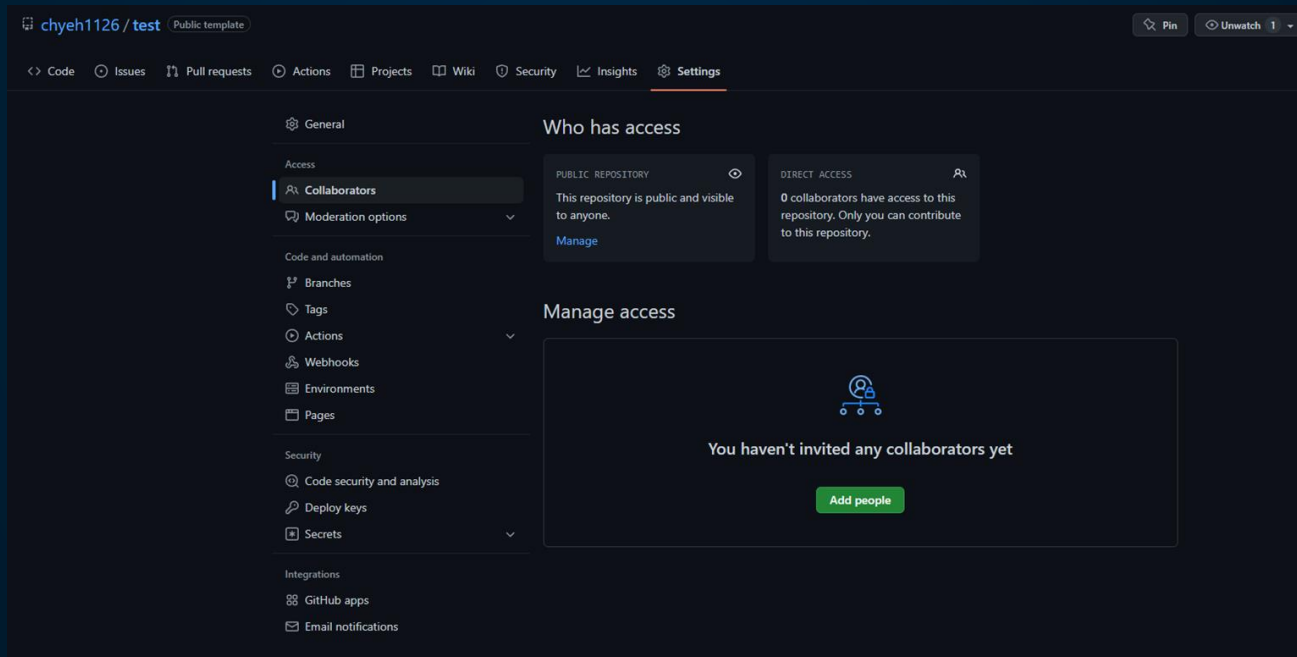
chyeh1126 / test Public template

Pin Unwatch 1

Code Issues Pull requests Actions Projects Wiki Security Insights Settings

General

Access

Collaborators

Moderation options

Code and automation

Branches

Tags

Actions

Webhooks

Environments

Pages

Security

Code security and analysis

Deploy keys

Secrets

Integrations

GitHub apps

Email notifications

Who has access

PUBLIC REPOSITORY

This repository is public and visible to anyone.

Manage

DIRECT ACCESS

0 collaborators have access to this repository. Only you can contribute to this repository.

Manage access

You haven't invited any collaborators yet

Add people